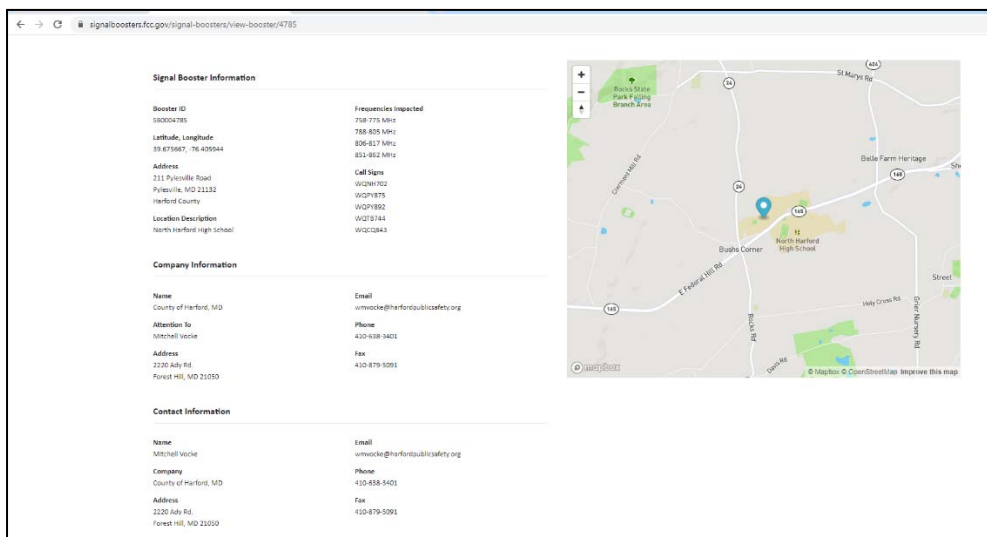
signalboosters.fcc.gov/signal-boosters/view-booster/4785

Signal Booster Information

Booster ID
S80004785

Latitude, Longitude
39.675667, -76.405944

Address
211 Pylesville Road
Pylesville, MD 21132
Harford County

Location Description
North Harford High School

Frequencies Impacted
758-775 MHz
788-805 MHz
806-817 MHz
851-862 MHz

Call Signs
WQNH702
WQPY875
WQPY892
WQTB744
WQCQ843

Company Information

Name
County of Harford, MD

Attention To
Mitchell Vocke

Address
2220 Ady Rd.
Forest Hill, MD 21050

Email
wmvocke@harfordpublicsafety.org

Phone
410-638-3401

Fax
410-879-5091

Contact Information

Name
Mitchell Vocke

Company
County of Harford, MD

Address
2220 Ady Rd.
Forest Hill, MD 21050

Email
wmvocke@harfordpublicsafety.org

Phone
410-638-3401

Fax
410-879-5091

+
−
Rocks State Park Falling Branch Area
St Marys Rd
624
24
Belle Farm Heritage
146
Cornwell Hill Rd
24
146
North Harford High School
Bushs Corner
E Federal Hill Rd
146
Holy Cross Rd
Street
Rocks Rd
Grier Nursery Rd
Davis Rd
© mapbox
© Mapbox © OpenStreetMap Improve this map